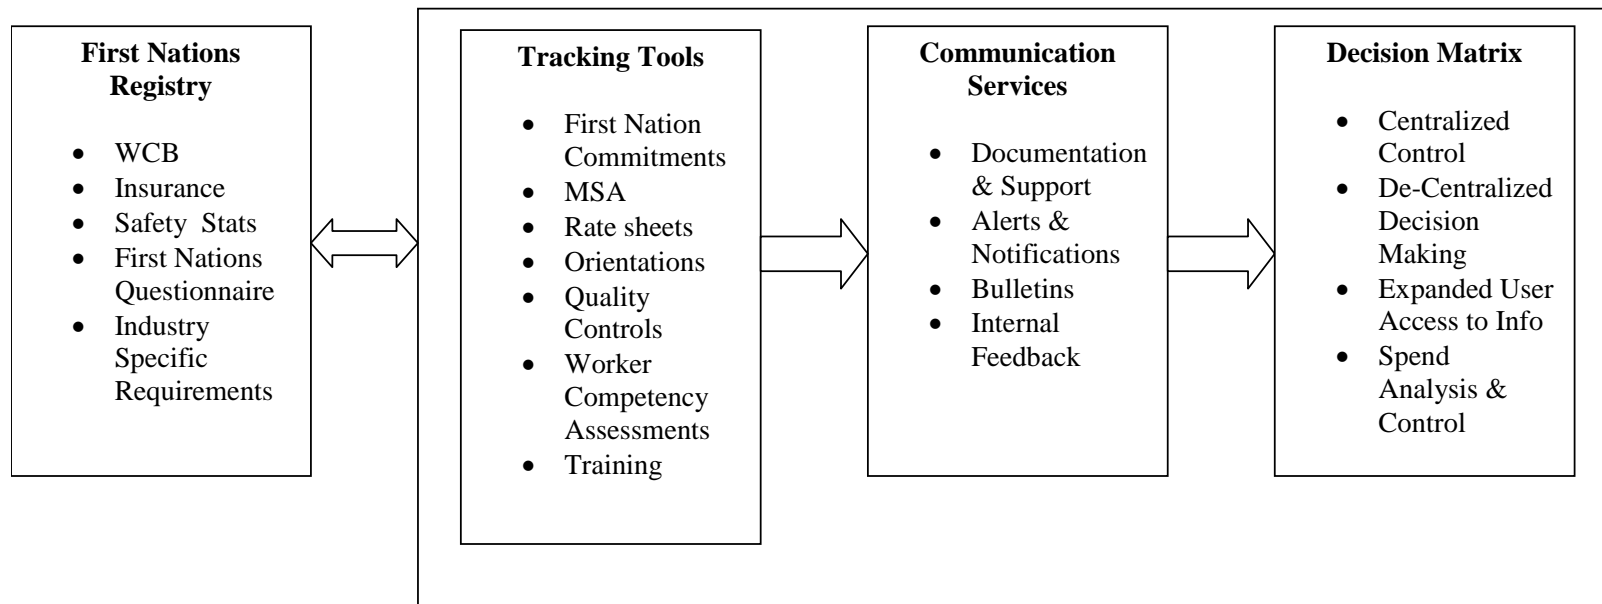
**First Nations Registry**

- WCB
- Insurance
- Safety Stats
- First Nations Questionnaire
- Industry Specific Requirements

**Tracking Tools**

- First Nation Commitments
- MSA
- Rate sheets
- Orientations
- Quality Controls
- Worker Competency Assessments
- Training

**Communication Services**

- Documentation & Support
- Alerts & Notifications
- Bulletins
- Internal Feedback

**Decision Matrix**

- Centralized Control
- De-Centralized Decision Making
- Expanded User Access to Info
- Spend Analysis & Control